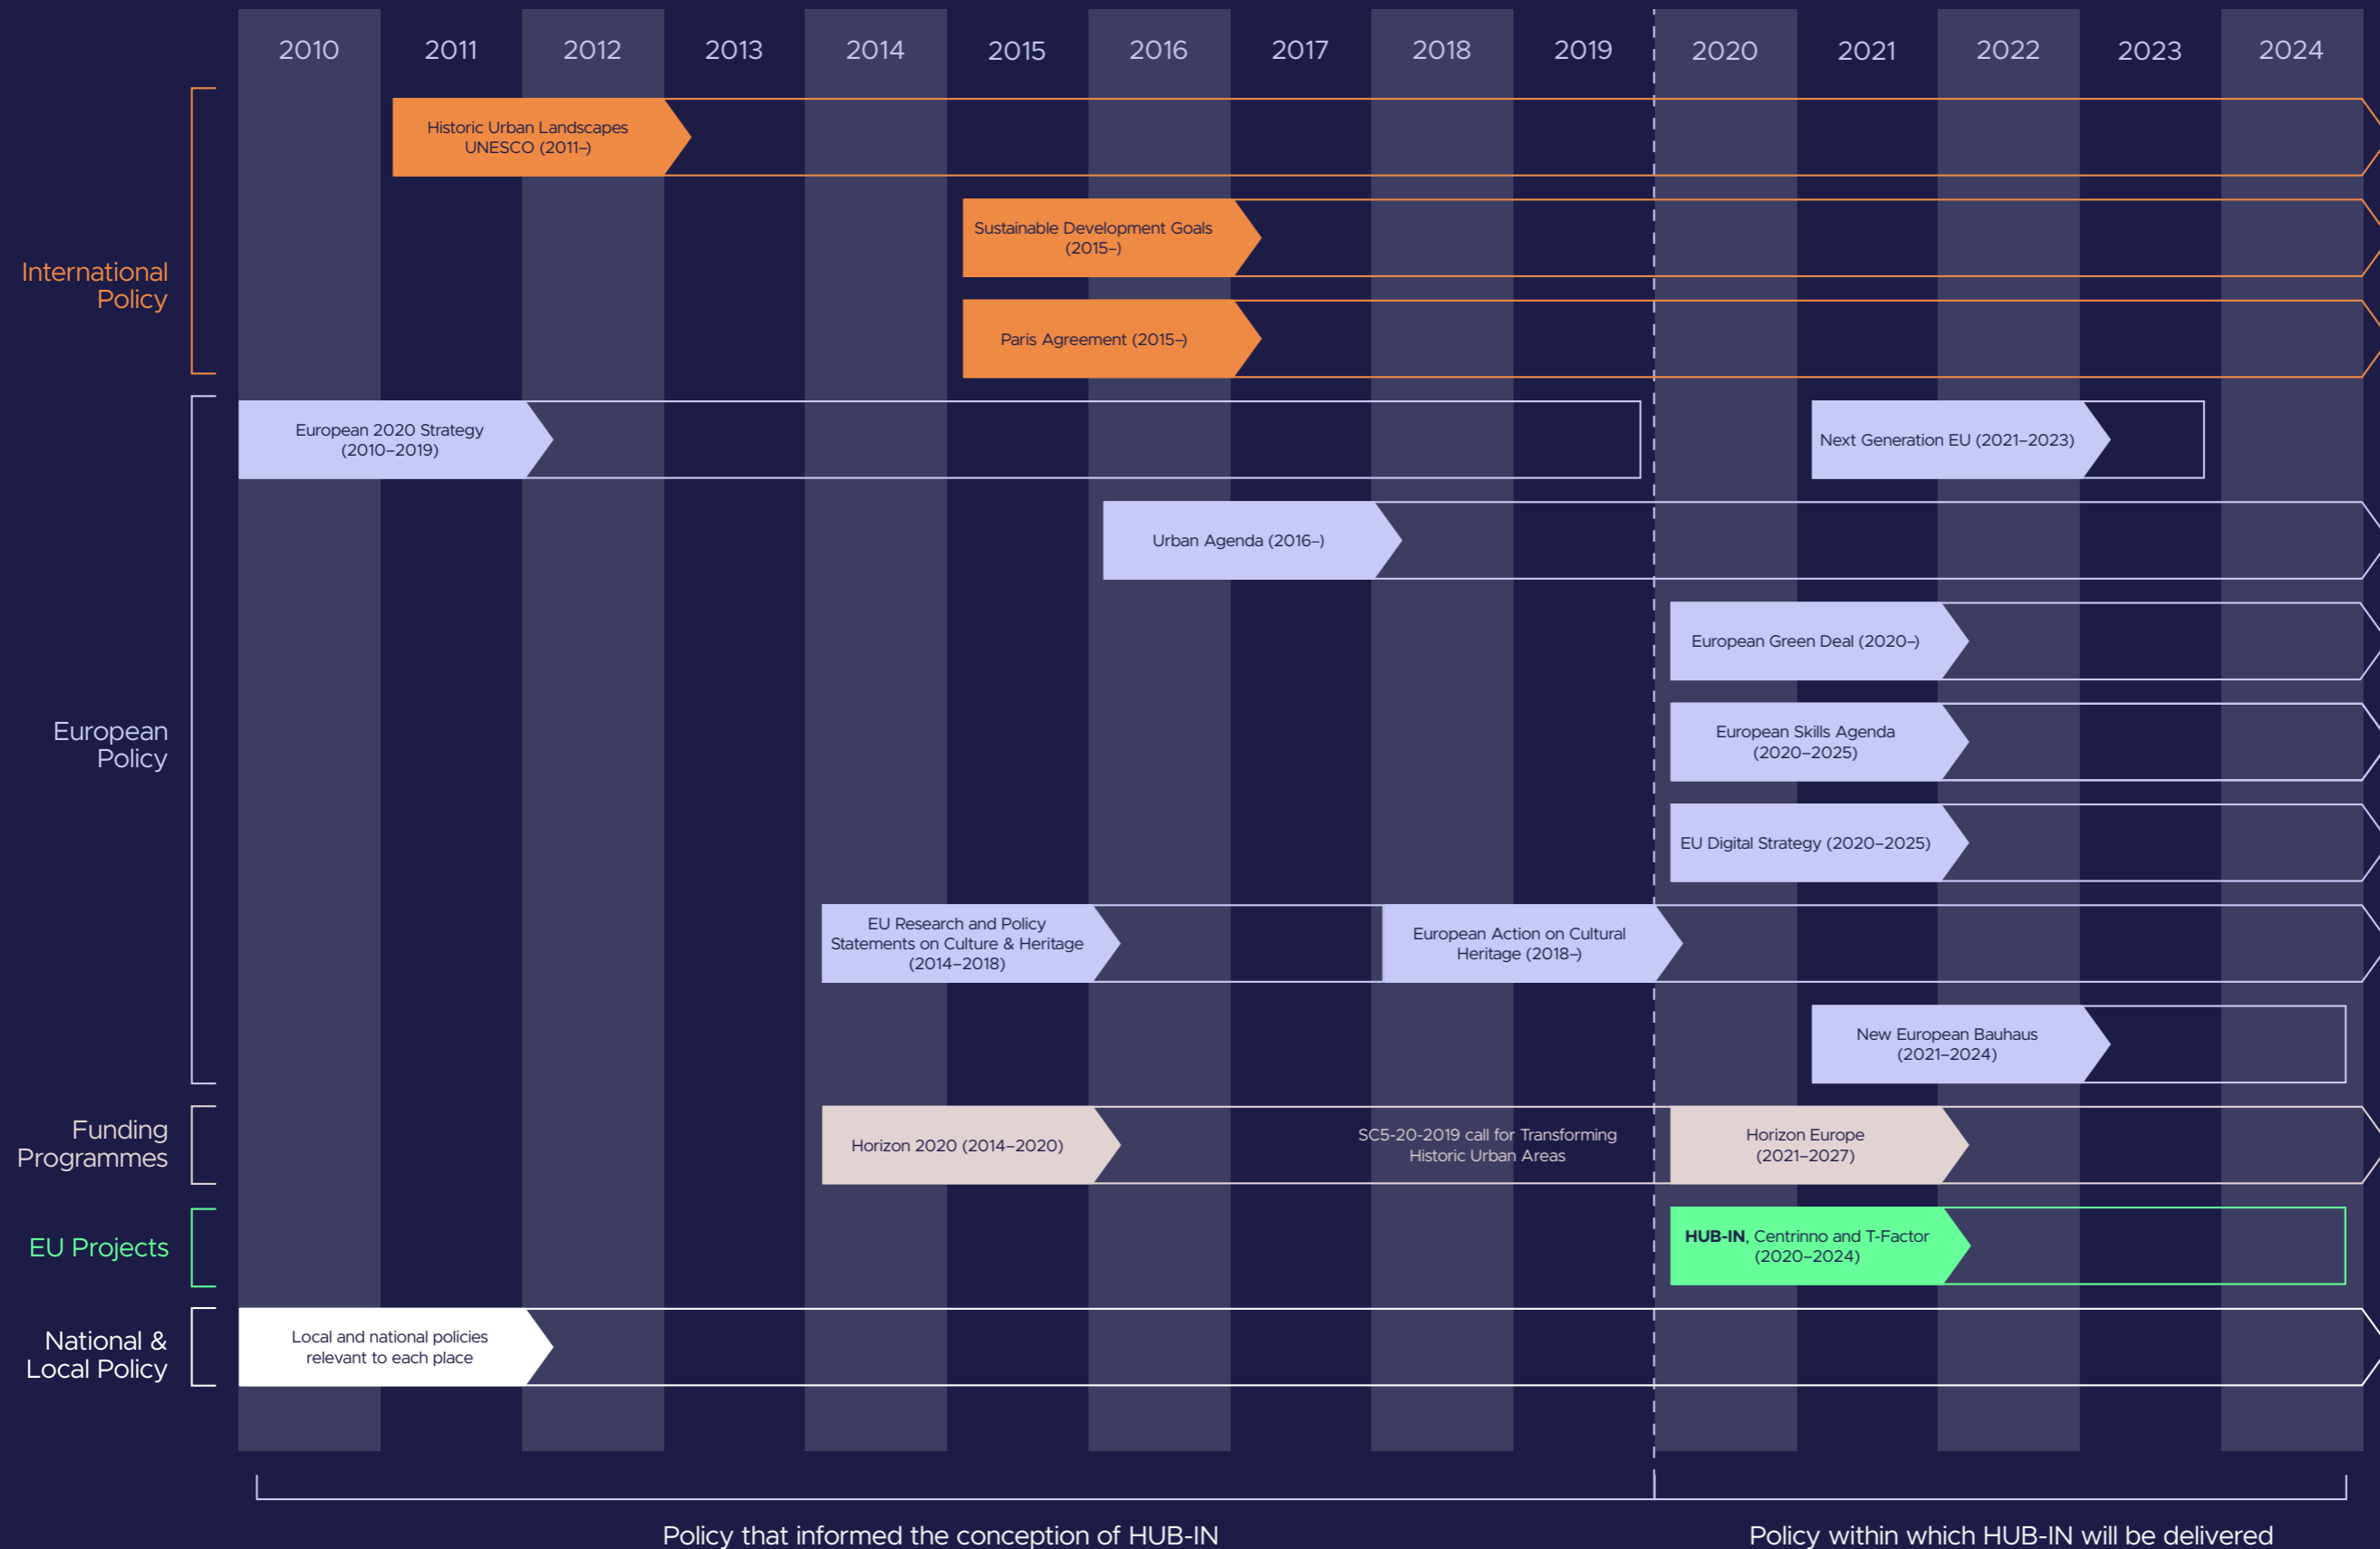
2010 2011 2012 2013 2014 2015 2016 2017 2018 2019 2020 2021 2022 2023 2024

International Policy

Historic Urban Landscapes UNESCO (2011–)

Sustainable Development Goals (2015–)

Paris Agreement (2015–)

European Policy

European 2020 Strategy (2010–2019)

Next Generation EU (2021–2023)

Urban Agenda (2016–)

European Green Deal (2020–)

European Skills Agenda (2020–2025)

EU Digital Strategy (2020–2025)

EU Research and Policy Statements on Culture & Heritage (2014–2018)

European Action on Cultural Heritage (2018–)

New European Bauhaus (2021–2024)

Funding Programmes

Horizon 2020 (2014–2020)

SC5-20-2019 call for Transforming Historic Urban Areas

Horizon Europe (2021–2027)

EU Projects

**HUB-IN**, Centrinno and T-Factor (2020–2024)

National & Local Policy

Local and national policies relevant to each place

Policy that informed the conception of HUB-IN

Policy within which HUB-IN will be delivered